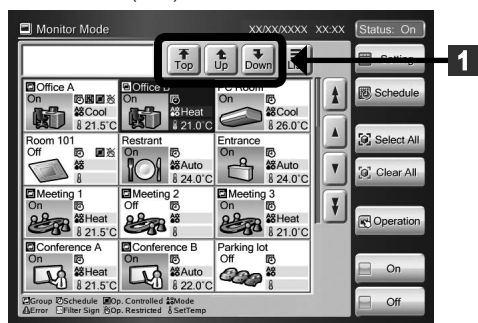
Monitor Mode
XX/XX/XXXX XX:XX
Status: On

Top
Up
Down

1

Setting
Schedule
Select All
Clear All
Operation
On
Off

Office A
On
Cool
21.5°C

Office B
On
Heat
21.0°C

PC Room
On
Cool
26.0°C

Room 101
Off

Restrant
On
Auto
24.0°C

Entrance
On
Auto
24.0°C

Meeting 1
On
Heat
21.5°C

Meeting 2
Off

Meeting 3
On
Heat
21.0°C

Conference A
On
Heat
21.5°C

Conference B
On
Auto
22.0°C

Parking lot
Off

Group Schedule Op. Controlled Mode
Error Filter Sign Op. Restricted SetTemp